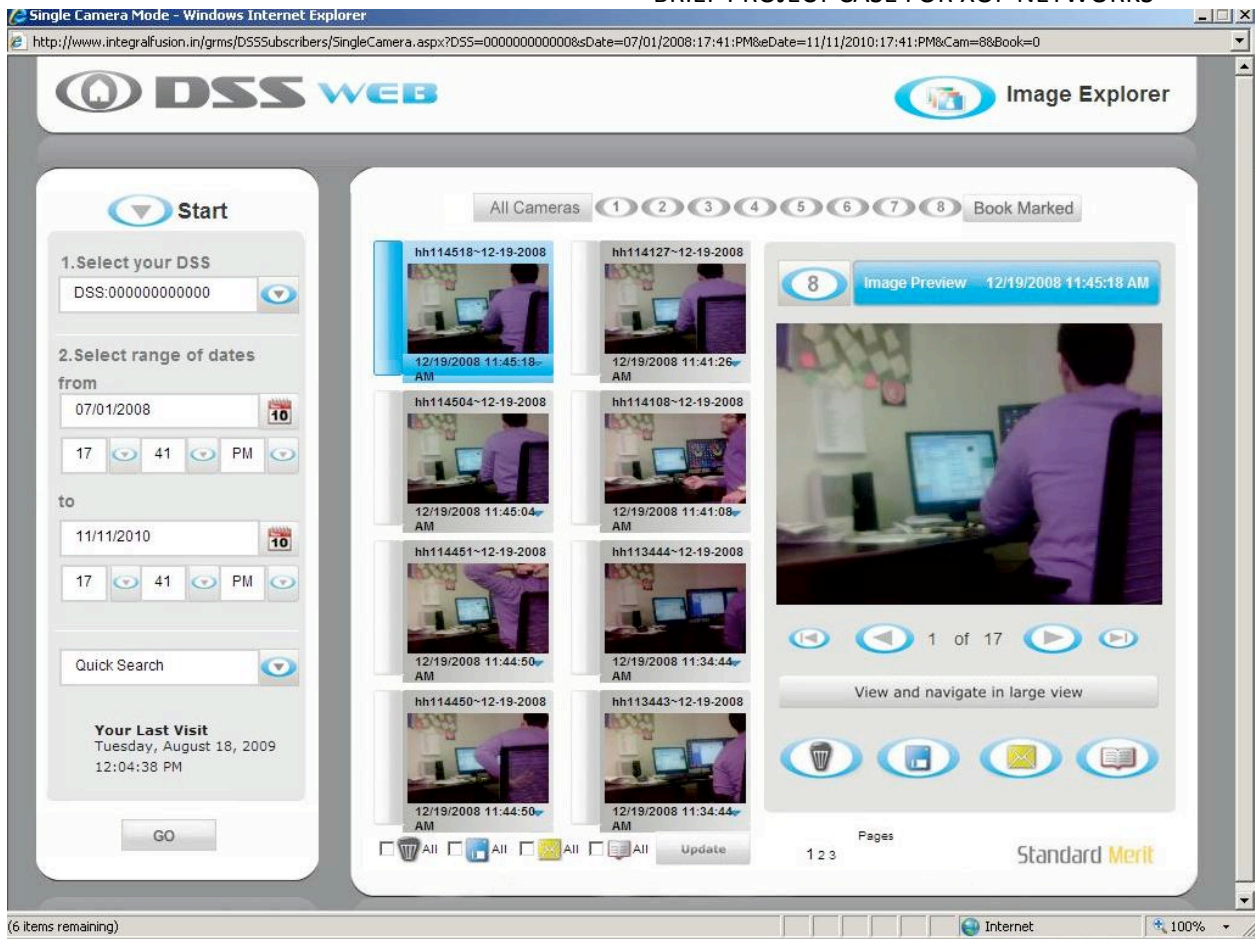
BRIEF PROJECT CASE FOR XCP NETWORKS

Single Camera Mode - Windows Internet Explorer

http://www.integralfusion.in/grms/DSSSubscribers/SingleCamera.aspx?DSS=000000000000&sDate=07/01/2008:17:41:PM&eDate=11/11/2010:17:41:PM&Cam=8&Book=0

DSS WEB

Image Explorer

Start

1.Select your DSS

DSS:000000000000

2.Select range of dates

from

07/01/2008

10

17 41 PM

to

11/11/2010

10

17 41 PM

Quick Search

Your Last Visit
Tuesday, August 18, 2009
12:04:38 PM

GO

All Cameras 1 2 3 4 5 6 7 8 Book Marked

hh114518~12-19-2008
12/19/2008 11:45:18 AM

hh114127~12-19-2008
12/19/2008 11:41:26 AM

hh114504~12-19-2008
12/19/2008 11:45:04 AM

hh114108~12-19-2008
12/19/2008 11:41:08 AM

hh114451~12-19-2008
12/19/2008 11:44:50 AM

hh113444~12-19-2008
12/19/2008 11:34:44 AM

hh114450~12-19-2008
12/19/2008 11:44:50 AM

hh113443~12-19-2008
12/19/2008 11:34:44 AM

All All All All Update

8 Image Preview 12/19/2008 11:45:18 AM

1 of 17

View and navigate in large view

Pages
1 2 3

Standard Merit

(6 items remaining)

Internet

100%